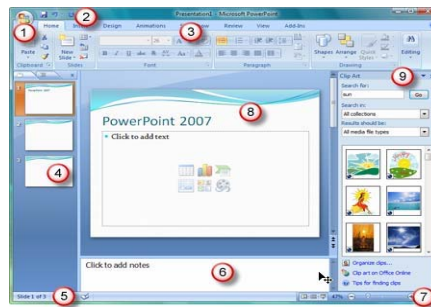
1
2
Presentation1 - Microsoft PowerPoint
Home
Design
Animations
3
Review
View
Add-Ins
Paste
New Slide
Clipboard
Slides
Font
Paragraph
Shapes
Arrange
Quick Styles
Drawing
Editing
Clip Art
9
Search for:
sun
Go
Search in:
All collections
Results should be:
All media file types
PowerPoint 2007
8
Click to add text
4
Click to add notes
6
Organize clips...
Clip art on Office Online
Tips for finding clips
Slide 1 of 3
5
47%
7